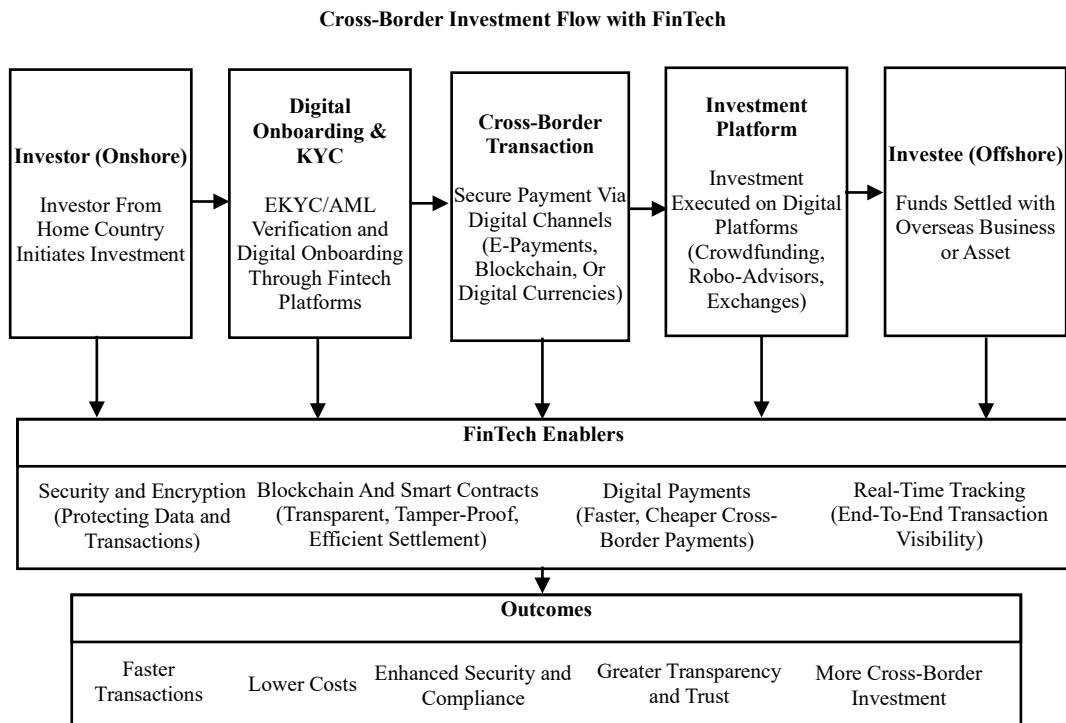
Cross-Border Investment Flow with FinTech

Investor (Onshore)

Investor From Home Country Initiates Investment

Digital Onboarding & KYC

EKYC/AML Verification and Digital Onboarding Through Fintech Platforms

Cross-Border Transaction

Secure Payment Via Digital Channels (E-Payments, Blockchain, Or Digital Currencies)

Investment Platform

Investment Executed on Digital Platforms (Crowdfunding, Robo-Advisors, Exchanges)

Investee (Offshore)

Funds Settled with Overseas Business or Asset

FinTech Enablers

Security and Encryption (Protecting Data and Transactions)

Blockchain And Smart Contracts (Transparent, Tamper-Proof, Efficient Settlement)

Digital Payments (Faster, Cheaper Cross-Border Payments)

Real-Time Tracking (End-To-End Transaction Visibility)

Outcomes

Faster Transactions

Lower Costs

Enhanced Security and Compliance

Greater Transparency and Trust

More Cross-Border Investment